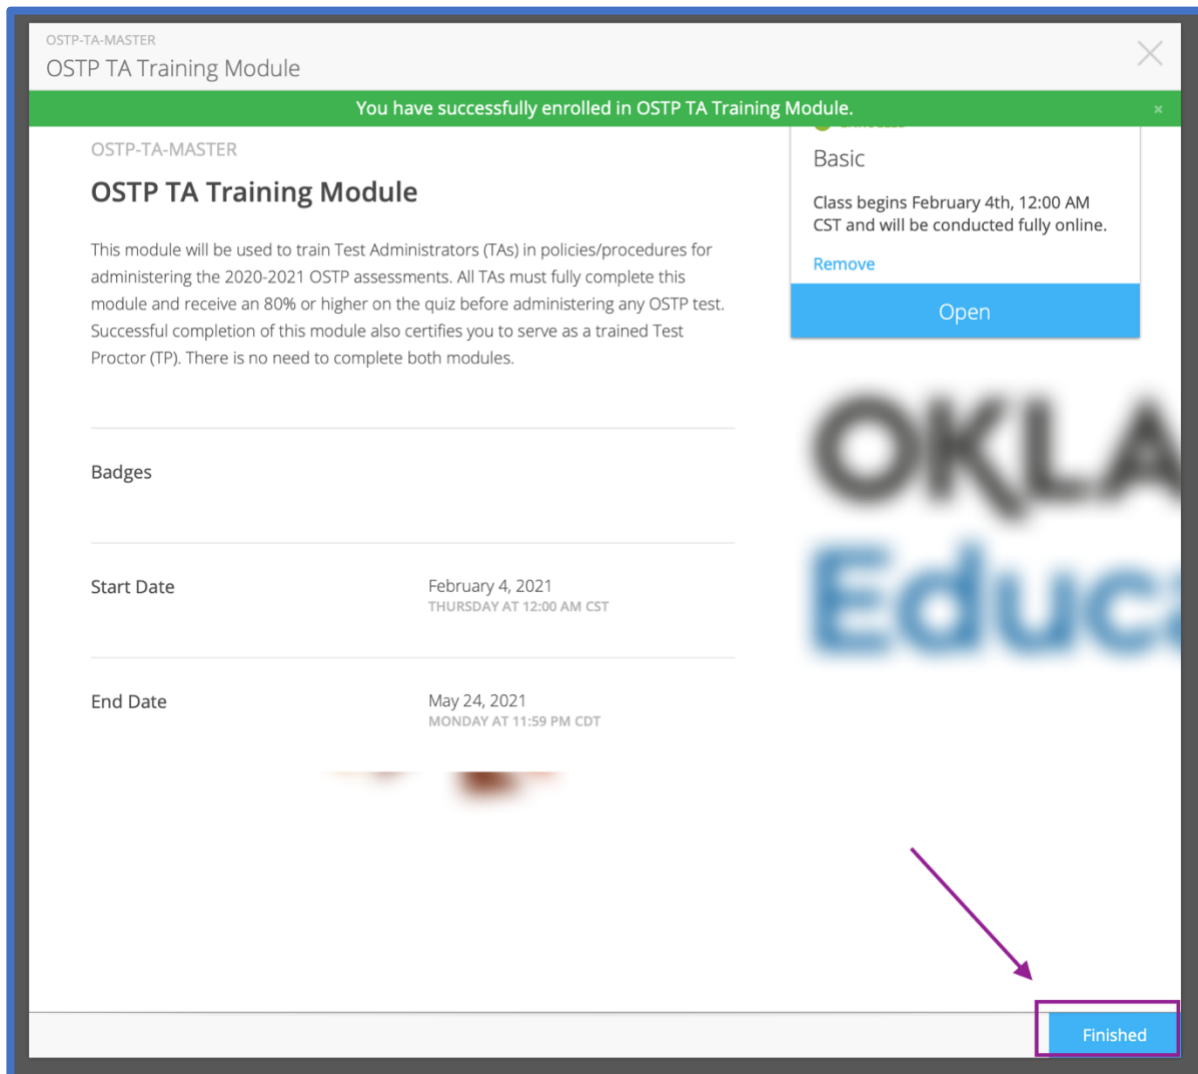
OSTP-TA-MASTER
OSTP TA Training Module

You have successfully enrolled in OSTP TA Training Module.

×

OSTP-TA-MASTER

OSTP TA Training Module

This module will be used to train Test Administrators (TAs) in policies/procedures for administering the 2020-2021 OSTP assessments. All TAs must fully complete this module and receive an 80% or higher on the quiz before administering any OSTP test. Successful completion of this module also certifies you to serve as a trained Test Proctor (TP). There is no need to complete both modules.

Badges

Start Date
February 4, 2021
THURSDAY AT 12:00 AM CST

End Date
May 24, 2021
MONDAY AT 11:59 PM CDT

Basic

Class begins February 4th, 12:00 AM CST and will be conducted fully online.

Remove

Open

OKLA
Educ

Finished